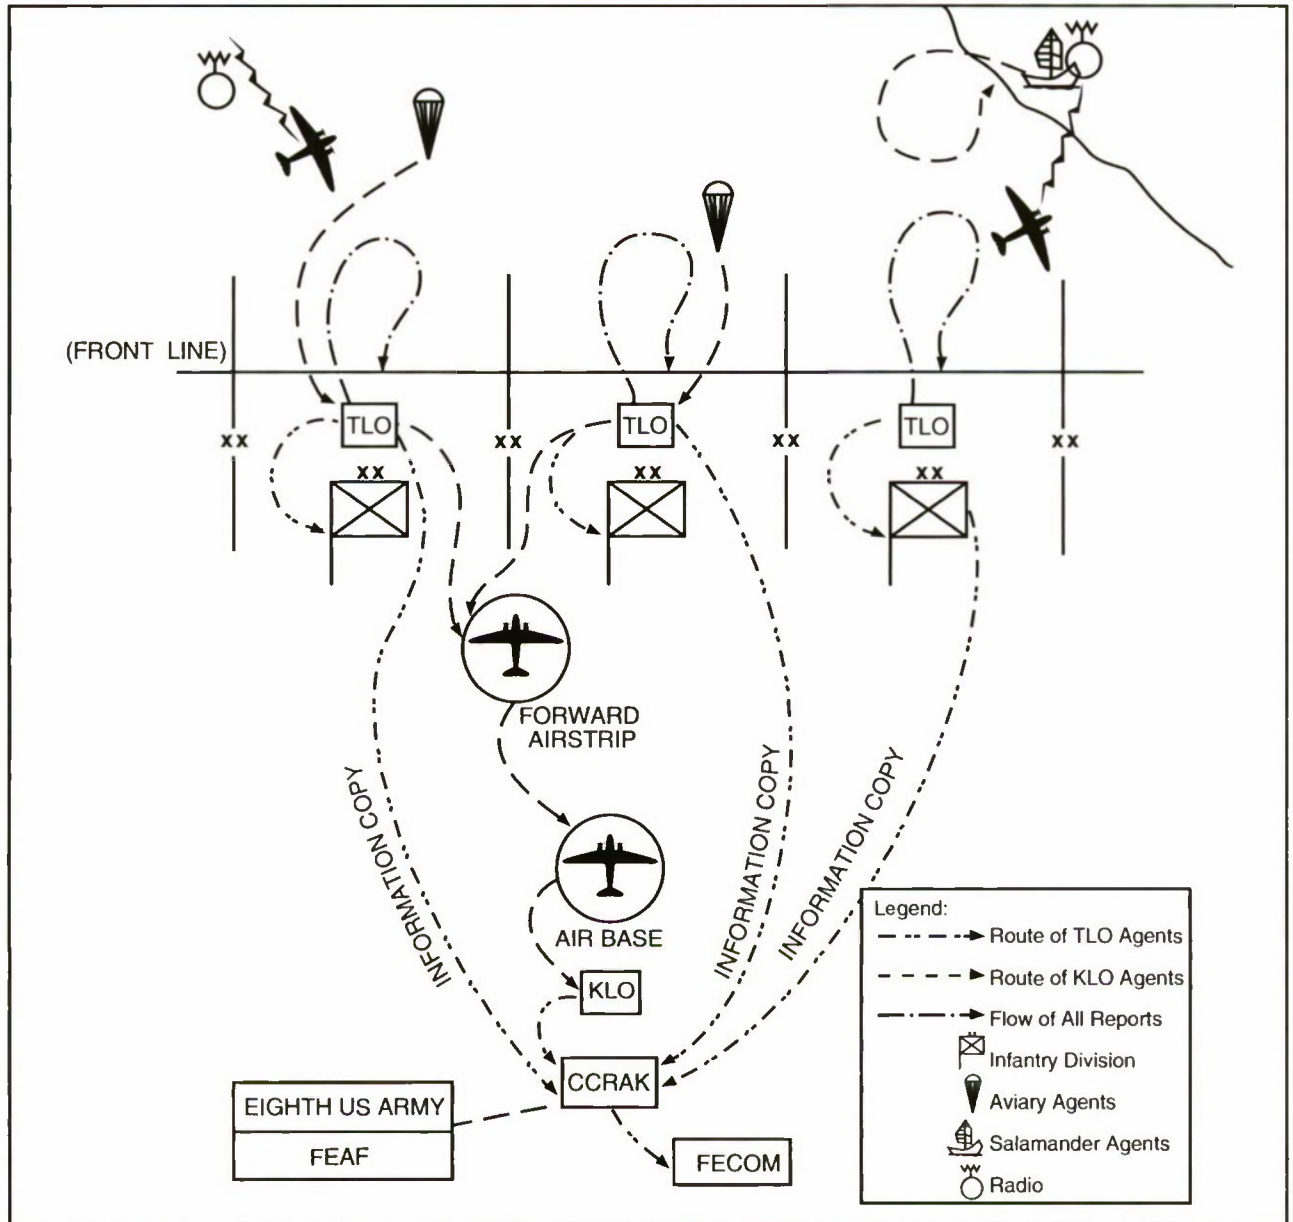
(FRONT LINE)

XX

TLO

XX

XX

TLO

XX

XX

TLO

XX

XX

FORWARD AIRSTRIP

AIR BASE

KLO

INFORMATION COPY

INFORMATION COPY

INFORMATION COPY

CCRAK

EIGHTH US ARMY

FEAF

FECOM

Legend:
Route of TLO Agents
Route of KLO Agents
Flow of All Reports
Infantry Division
Aviary Agents
Salamander Agents
Radio